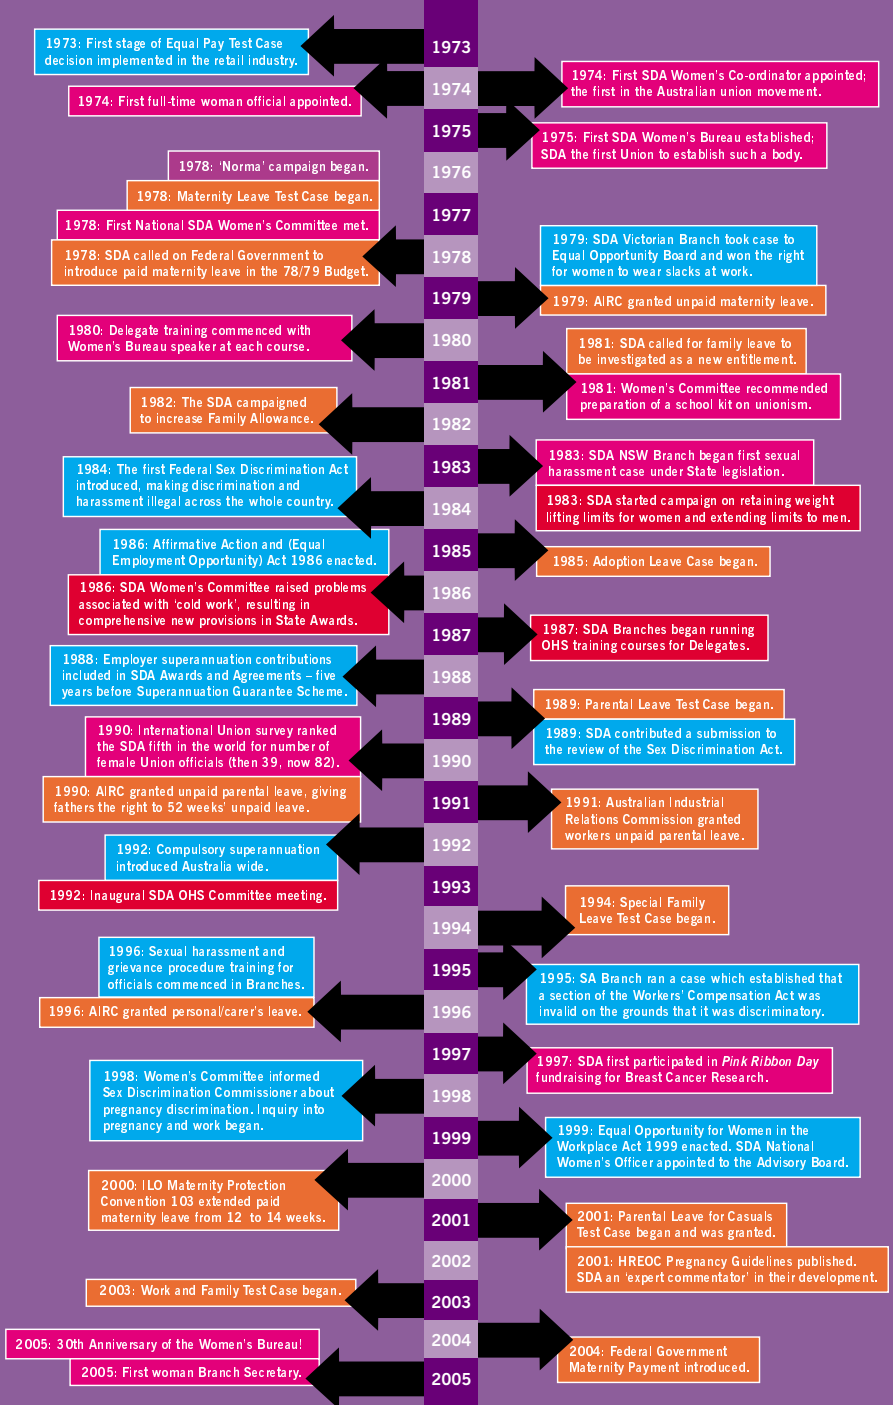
1973: First stage of Equal Pay Test Case decision implemented in the retail industry.

1973

1974: First full-time woman official appointed.

1974

1974: First SDA Women's Co-ordinator appointed; the first in the Australian union movement.

1975

1975: First SDA Women's Bureau established; SDA the first Union to establish such a body.

1978: 'Norma' campaign began.

1976

1978: Maternity Leave Test Case began.

1978: First National SDA Women's Committee met.

1977

1978: SDA called on Federal Government to introduce paid maternity leave in the 78/79 Budget.

1978

1979: SDA Victorian Branch took case to Equal Opportunity Board and won the right for women to wear slacks at work.

1979

1979: AIRC granted unpaid maternity leave.

1980: Delegate training commenced with Women's Bureau speaker at each course.

1980

1981: SDA called for family leave to be investigated as a new entitlement.

1981

1981: Women's Committee recommended preparation of a school kit on unionism.

1982: The SDA campaigned to increase Family Allowance.

1982

1983: SDA NSW Branch began first sexual harassment case under State legislation.

1984: The first Federal Sex Discrimination Act introduced, making discrimination and harassment illegal across the whole country.

1983

1984

1983: SDA started campaign on retaining weight lifting limits for women and extending limits to men.

1986: Affirmative Action and (Equal Employment Opportunity) Act 1986 enacted.

1985

1985: Adoption Leave Case began.

1986: SDA Women's Committee raised problems associated with 'cold work', resulting in comprehensive new provisions in State Awards.

1986

1987

1987: SDA Branches began running OHS training courses for Delegates.

1988: Employer superannuation contributions included in SDA Awards and Agreements – five years before Superannuation Guarantee Scheme.

1988

1989: Parental Leave Test Case began.

1989

1989: SDA contributed a submission to the review of the Sex Discrimination Act.

1990: International Union survey ranked the SDA fifth in the world for number of female Union officials (then 39, now 82).

1990

1990: AIRC granted unpaid parental leave, giving fathers the right to 52 weeks' unpaid leave.

1991

1991: Australian Industrial Relations Commission granted workers unpaid parental leave.

1992: Compulsory superannuation introduced Australia wide.

1992

1992: Inaugural SDA OHS Committee meeting.

1993

1994: Special Family Leave Test Case began.

1994

1996: Sexual harassment and grievance procedure training for officials commenced in Branches.

1995

1995: SA Branch ran a case which established that a section of the Workers' Compensation Act was invalid on the grounds that it was discriminatory.

1996: AIRC granted personal/carer's leave.

1996

1997

1997: SDA first participated in Pink Ribbon Day fundraising for Breast Cancer Research.

1998: Women's Committee informed Sex Discrimination Commissioner about pregnancy discrimination. Inquiry into pregnancy and work began.

1998

1999

1999: Equal Opportunity for Women in the Workplace Act 1999 enacted. SDA National Women's Officer appointed to the Advisory Board.

2000: ILO Maternity Protection Convention 103 extended paid maternity leave from 12 to 14 weeks.

2000

2001

2001: Parental Leave for Casuals Test Case began and was granted.

2002

2001: HREOC Pregnancy Guidelines published. SDA an 'expert commentator' in their development.

2003: Work and Family Test Case began.

2003

2005: 30th Anniversary of the Women's Bureau!

2004

2004: Federal Government Maternity Payment introduced.

2005: First woman Branch Secretary.

2005